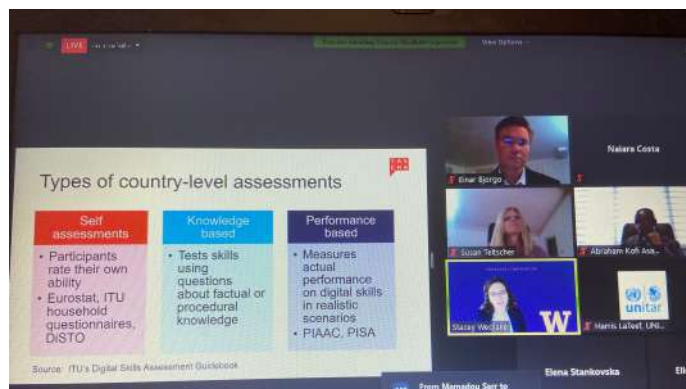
LIVE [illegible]

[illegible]

View Options

Types of country-level assessments

Self assessments
• Participants rate their own ability
• Eurostat, ITU household questionnaires, DiSTO

Knowledge based
• Tests skills using questions about factual or procedural knowledge

Performance based
• Measures actual performance on digital skills in realistic scenarios
• PIACC, PISA

Source: ITU's Digital Skills Assessment Guidebook

Einar Bjorgo

Naiara Costa

Susan Teltscher

Abraham Kofi Asa...

Stacey Wedlake

W

Harris LaTeef, UNI...

unitar

Elena Stankovska

From Mamadou Sarr to